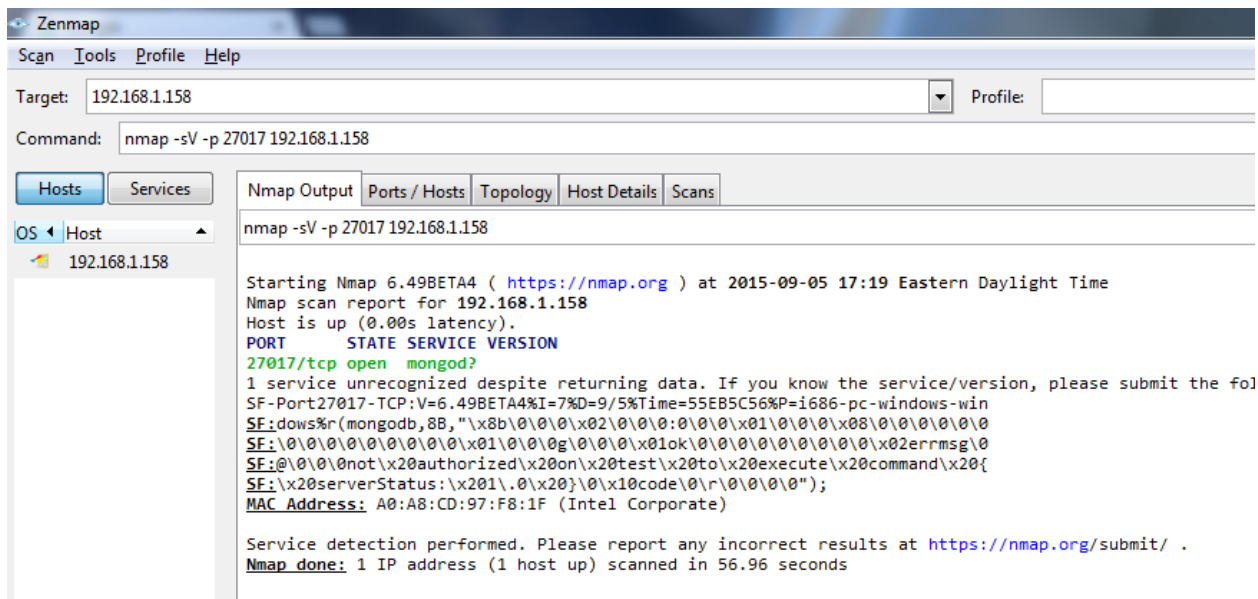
Zenmap

Scan Tools Profile Help

Target: 192.168.1.158

Profile:

Command: nmap -sV -p 27017 192.168.1.158

Hosts Services

OS Host

192.168.1.158

Nmap Output Ports / Hosts Topology Host Details Scans

nmap -sV -p 27017 192.168.1.158

Starting Nmap 6.49BETA4 ( https://nmap.org ) at 2015-09-05 17:19 Eastern Daylight Time
Nmap scan report for 192.168.1.158
Host is up (0.00s latency).
PORT STATE SERVICE VERSION
27017/tcp open mongod?
1 service unrecognized despite returning data. If you know the service/version, please submit the fol
SF-Port27017-TCP:V=6.49BETA4%I=7%D=9/5%Time=55EB5C56%P=i686-pc-windows-win
SF:dows%r(mongodb,8B,"\x8b\0\0\0\x02\0\0\0:0\0\0\x01\0\0\0\x08\0\0\0\0\0
SF:\0\0\0\0\0\0\0\0\0\x01\0\0\0g\0\0\0\x01ok\0\0\0\0\0\0\0\0\0\x02errmsg\0
SF:@\0\0\0not\x20authorized\x20on\x20test\x20to\x20execute\x20command\x20{
SF:\x20serverStatus:\x201\.0\x20}\0\x10code\0\r\0\0\0\0");
MAC Address: A0:A8:CD:97:F8:1F (Intel Corporate)

Service detection performed. Please report any incorrect results at https://nmap.org/submit/ .
Nmap done: 1 IP address (1 host up) scanned in 56.96 seconds